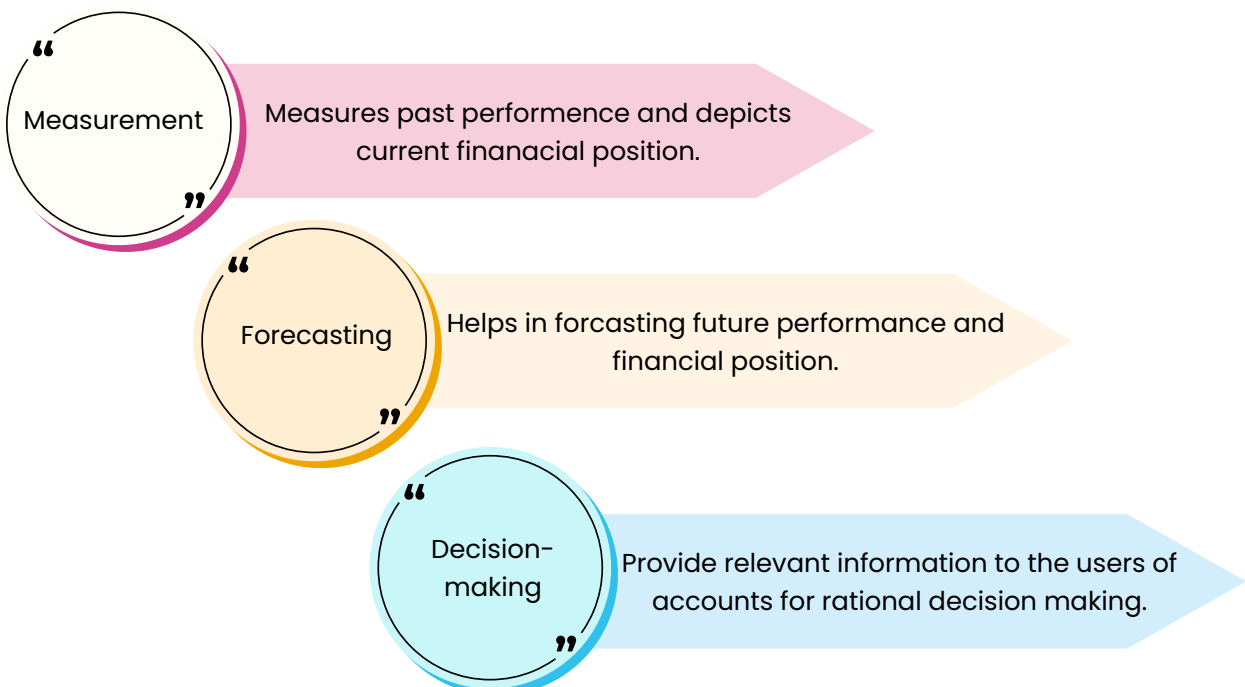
“ Measurement ”

Measures past performence and depicts current finanacial position.

“ Forecasting ”

Helps in forcasting future performance and financial position.

“ Decision-making ”

Provide relevant information to the users of accounts for rational decision making.